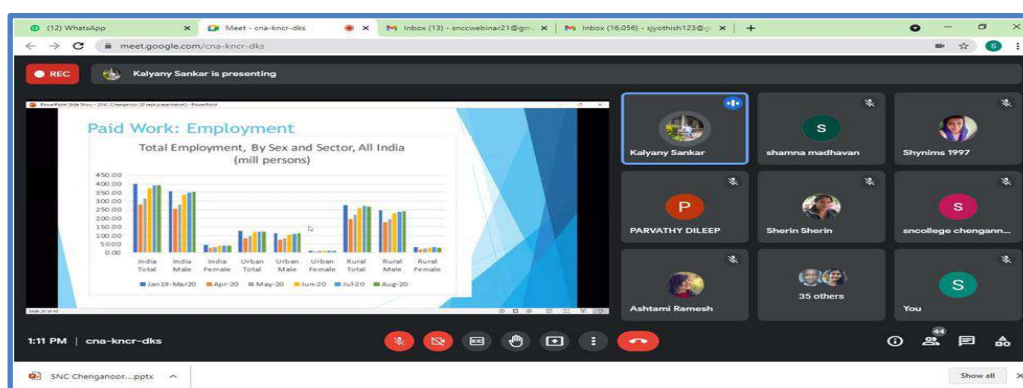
(12) WhatsApp
Meet - cna-kncr-dks
Inbox (13) - snccwebinar21@gm
Inbox (16,056) - sjyothish123@
meet.google.com/cna-kncr-dks

REC
Kalyany Sankar is presenting

PowerPoint Slide Show - [SNC Chengannoor (2 days presentation)] - PowerPoint

Paid Work: Employment

Total Employment, By Sex and Sector, All India (mill persons)

450.00
400.00
350.00
300.00
250.00
200.00
150.00
100.00
50.00
0.00

India Total
India Male
India Female
Urban Total
Urban Male
Urban Female
Rural Total
Rural Male
Rural Female

Jan19-Mar20
Apr-20
May-20
Jun-20
Jul-20
Aug-20

Slide 20 of 45

Kalyany Sankar
S
shamna madhavan
Shynims 1997
P
PARVATHY DILEEP
Sherin Sherin
S
sncollege chengann...
Ashtami Ramesh
35 others
S
You

1:11 PM | cna-kncr-dks

44

SNC Chenganoor....pptx
Show all